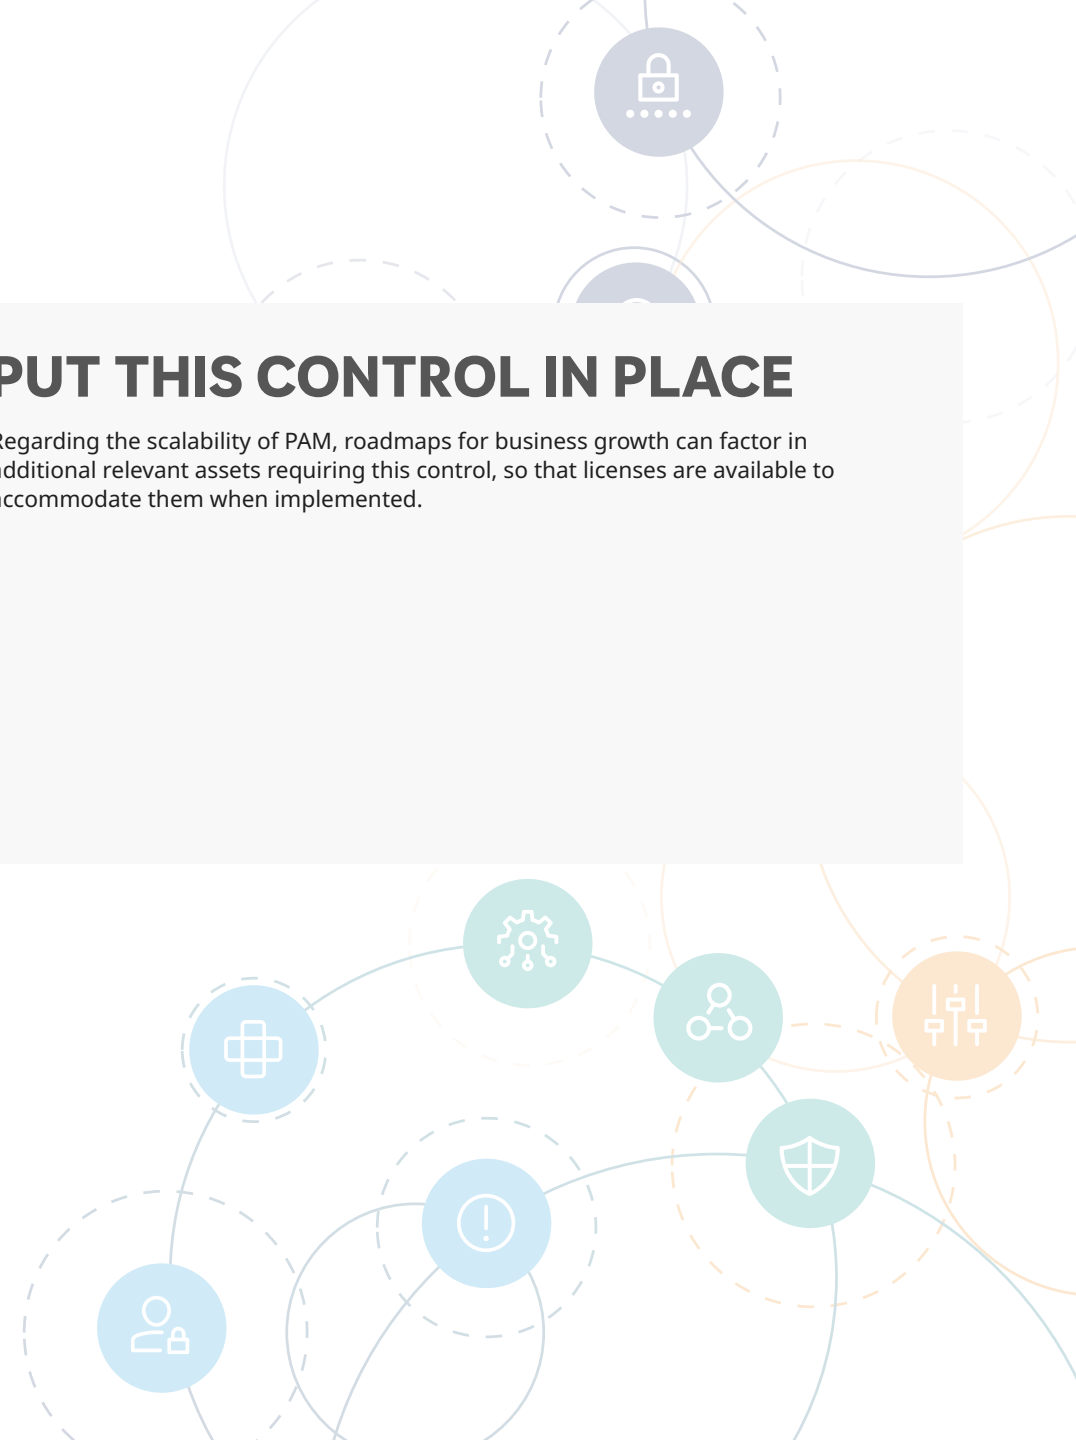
PUT THIS CONTROL IN PLACE

Regarding the scalability of PAM, roadmaps for business growth can factor in dditional relevant assets requiring this control, so that licenses are available to ccommodate them when implemented.